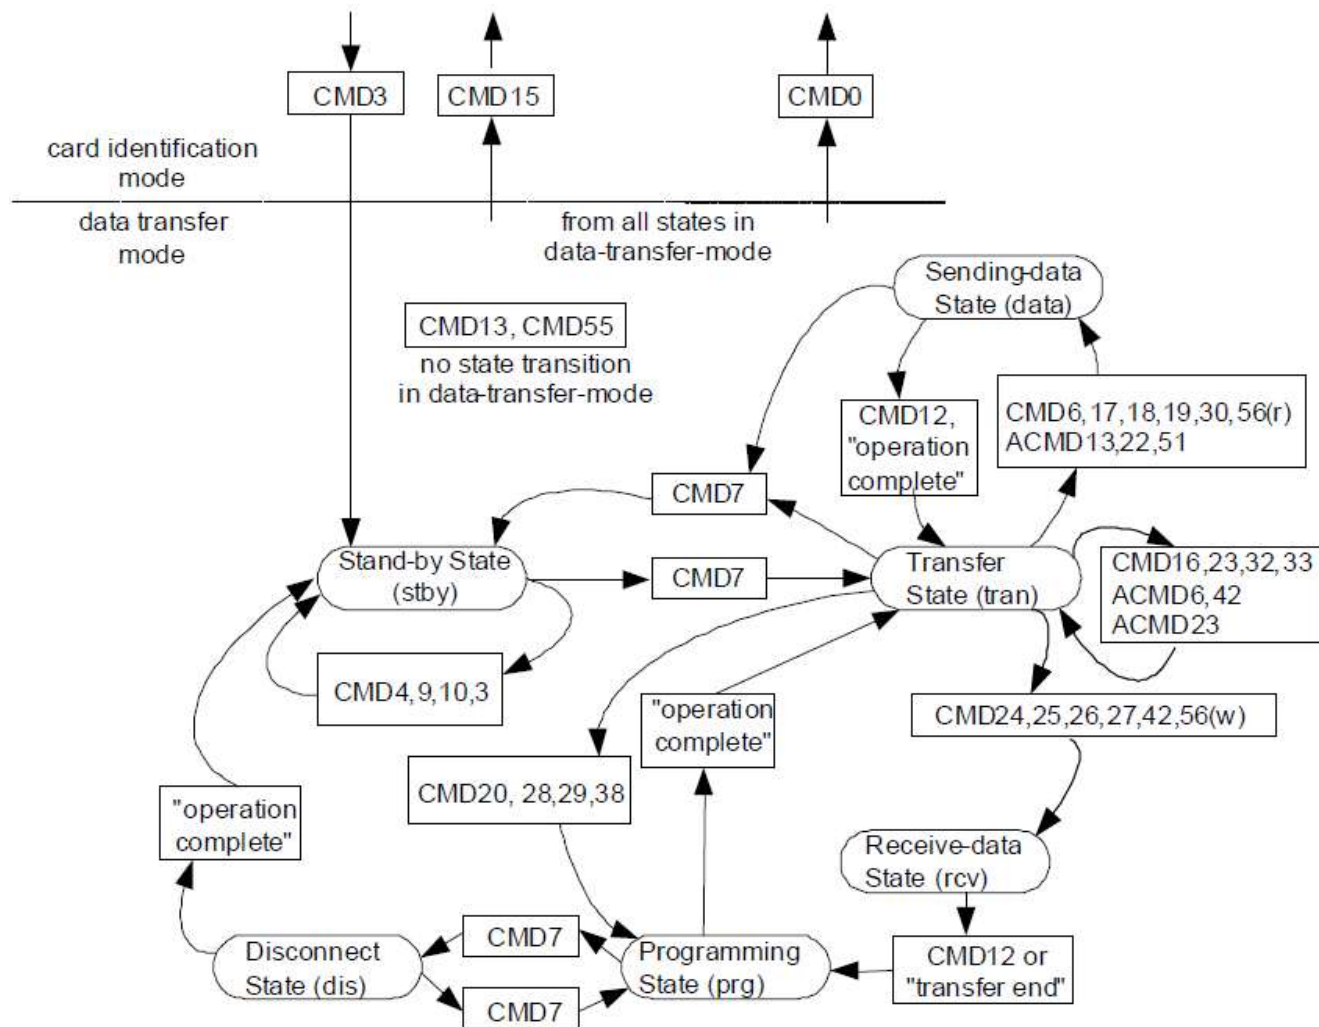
CMD3
CMD15
CMD0

card identification mode

data transfer mode

from all states in data-transfer-mode

Sending-data State (data)

CMD13, CMD55
no state transition in data-transfer-mode

CMD12, "operation complete"

CMD6,17,18,19,30,56(r)
ACMD13,22,51

CMD7

Stand-by State (stby)

CMD7

Transfer State (tran)

CMD16,23,32,33
ACMD6,42
ACMD23

CMD4,9,10,3

"operation complete"

CMD24,25,26,27,42,56(w)

CMD20, 28,29,38

"operation complete"

Receive-data State (rcv)

Disconnect State (dis)

CMD7

Programming State (prg)

CMD12 or "transfer end"

CMD7